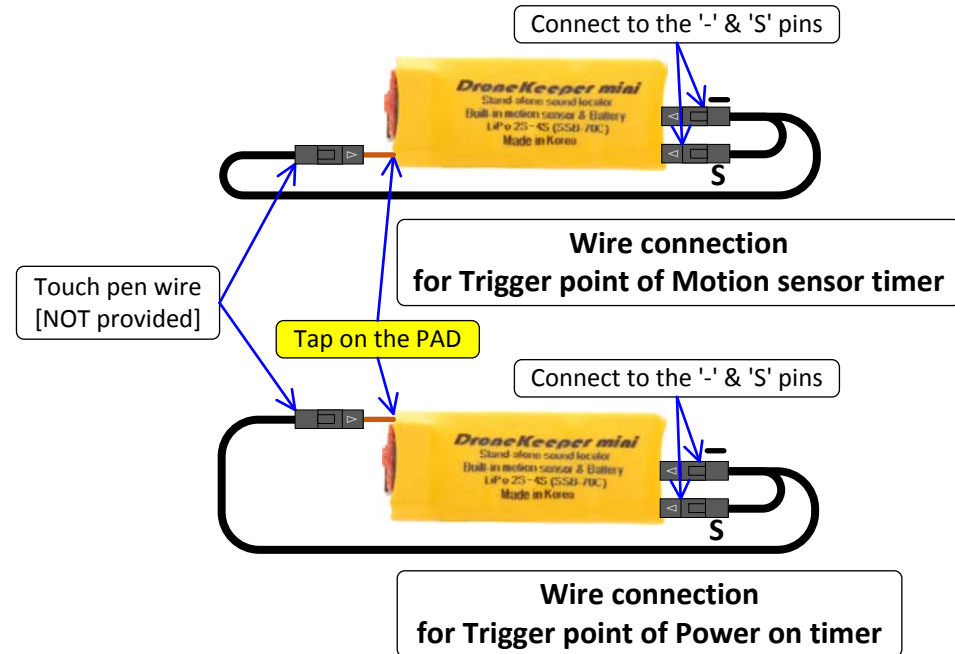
Connect to the '-' & 'S' pins

DroneKeeper mini
Stand-alone sound locator
Built-in motion sensor & Battery
LiPo 2S - 4S (SSB-70C)
Made in Korea

–

S

Wire connection
for Trigger point of Motion sensor timer

Touch pen wire
[NOT provided]

Tap on the PAD

Connect to the '-' & 'S' pins

DroneKeeper mini
Stand-alone sound locator
Built-in motion sensor & Battery
LiPo 2S - 4S (SSB-70C)
Made in Korea

–

S

Wire connection
for Trigger point of Power on timer